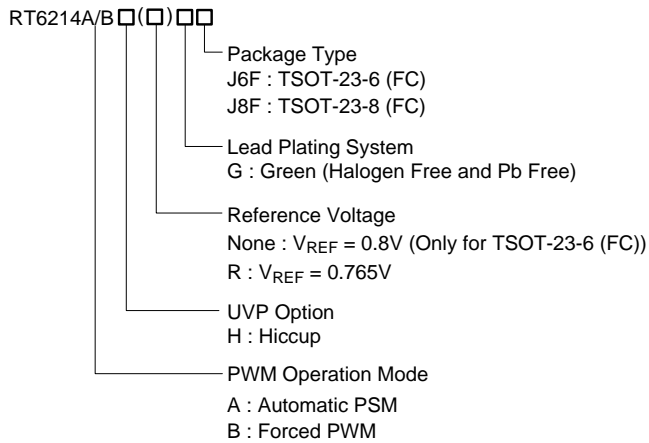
RT6214A/B □(□)□□

Package Type
J6F : TSOT-23-6 (FC)
J8F : TSOT-23-8 (FC)

Lead Plating System
G : Green (Halogen Free and Pb Free)

Reference Voltage
None : $V_{REF}$ = 0.8V (Only for TSOT-23-6 (FC))
R : $V_{REF}$ = 0.765V

UVP Option
H : Hiccup

PWM Operation Mode
A : Automatic PSM
B : Forced PWM